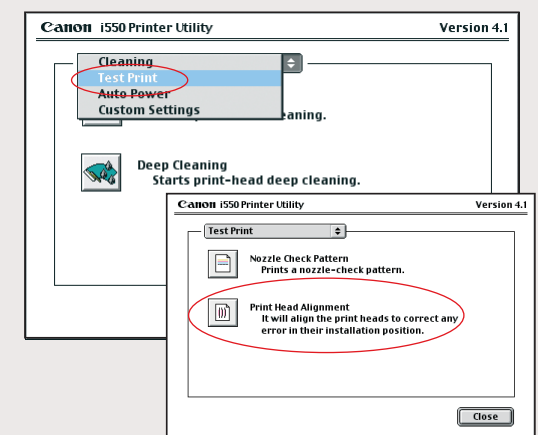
Canon i550 Printer Utility

Version 4.1

Cleaning

Test Print

Auto Power

Custom Settings

eaning.

Deep Cleaning

Starts print-head deep cleaning.

Canon i550 Printer Utility

Version 4.1

Test Print

Nozzle Check Pattern

Prints a nozzle-check pattern.

Print Head Alignment

It will align the print heads to correct any error in their installation position.

Close